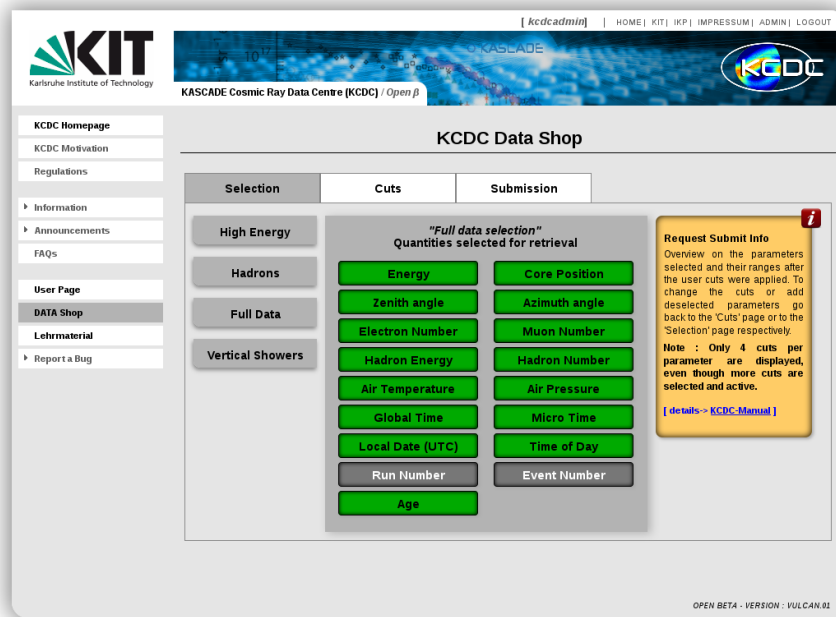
[ kcdcadmin ] | HOME | KIT | IKP | IMPRESSUM | ADMIN | LOGOUT

KIT
Karlsruhe Institute of Technology

KASCADE

KCDC

KASCADE Cosmic Ray Data Centre (KCDC) / Open β

KCDC Homepage
KCDC Motivation
Regulations
Information
Announcements
FAQs
User Page
DATA Shop
Lehrmaterial
Report a Bug

KCDC Data Shop

Selection | Cuts | Submission

High Energy
Hadrons
Full Data
Vertical Showers

"Full data selection"
Quantities selected for retrieval

Energy
Core Position
Zenith angle
Azimuth angle
Electron Number
Muon Number
Hadron Energy
Hadron Number
Air Temperature
Air Pressure
Global Time
Micro Time
Local Date (UTC)
Time of Day
Run Number
Event Number
Age

i

Request Submit Info
Overview on the parameters selected and their ranges after the user cuts were applied. To change the cuts or add deselected parameters go back to the 'Cuts' page or to the 'Selection' page respectively.

Note : Only 4 cuts per parameter are displayed, even though more cuts are selected and active.

[ details-> KCDC-Manual ]

OPEN BETA - VERSION : VULCAN.01